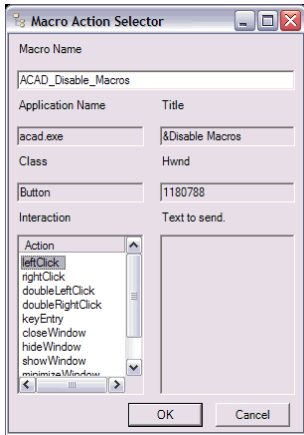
Macro Action Selector

Macro Name

ACAD_Disable_Macros

Application Name

Title

acad.exe

&Disable Macros

Class

Hwnd

Button

1180788

Interaction

Text to send.

| Action |
|---|
| leftClick |
| rightClick |
| doubleLeftClick |
| doubleRightClick |
| keyEntry |
| closeWindow |
| hideWindow |
| showWindow |
| minimizeWindow |

OK

Cancel